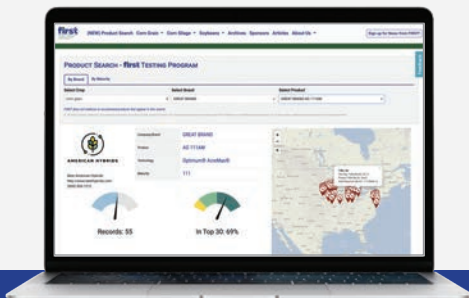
first (NEW) Product Search Corn Grain Corn Silage Soybeans Archives Sponsors Articles About Us

Sign up for News from FIRST

PRODUCT SEARCH - first TESTING PROGRAM

By Brand By Maturity

Select Crop

Corn grain

Select Brand

Select Product

AMERICAN HYBRIDS

Company/Brand GREAT BRAND

Product AE 1114M

Technology Optimum® AcreMax®

Maturity 111

Records: 55

In Top 30: 69%